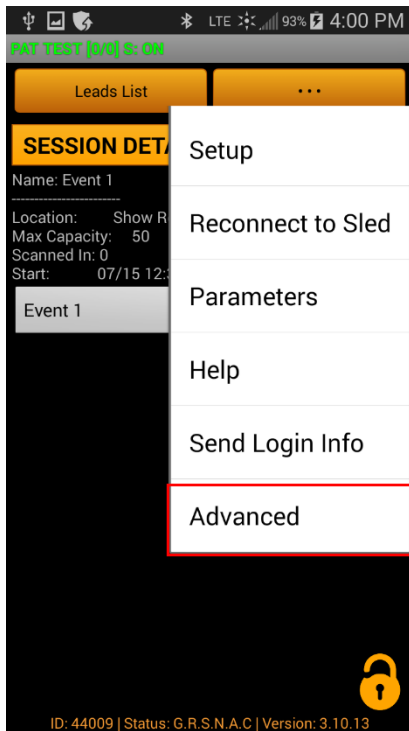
LTE 93% 4:00 PM

PAT TEST [0/0] S: ON

Leads List

...

SESSION DETA

Name: Event 1

------------------------

Location: Show R
Max Capacity: 50
Scanned In: 0
Start: 07/15 12:

Event 1

Setup

Reconnect to Sled

Parameters

Help

Send Login Info

Advanced

ID: 44009 | Status: G.R.S.N.A.C | Version: 3.10.13